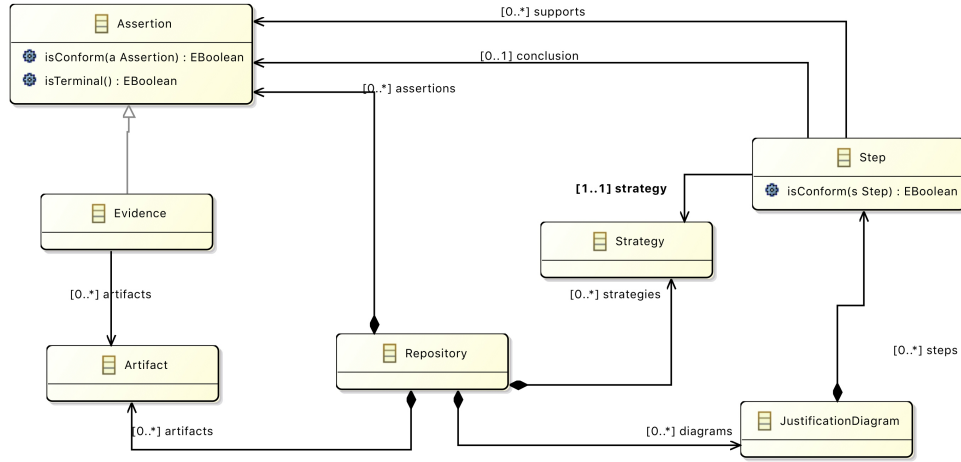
Assertion

isConform(a Assertion) : EBoolean

isTerminal() : EBoolean

[0..*] supports

[0..1] conclusion

[0..*] assertions

Step

isConform(s Step) : EBoolean

[1..1] strategy

Strategy

[0..*] strategies

Evidence

[0..*] artifacts

Artifact

Repository

[0..*] steps

[0..*] artifacts

[0..*] diagrams

JustificationDiagram